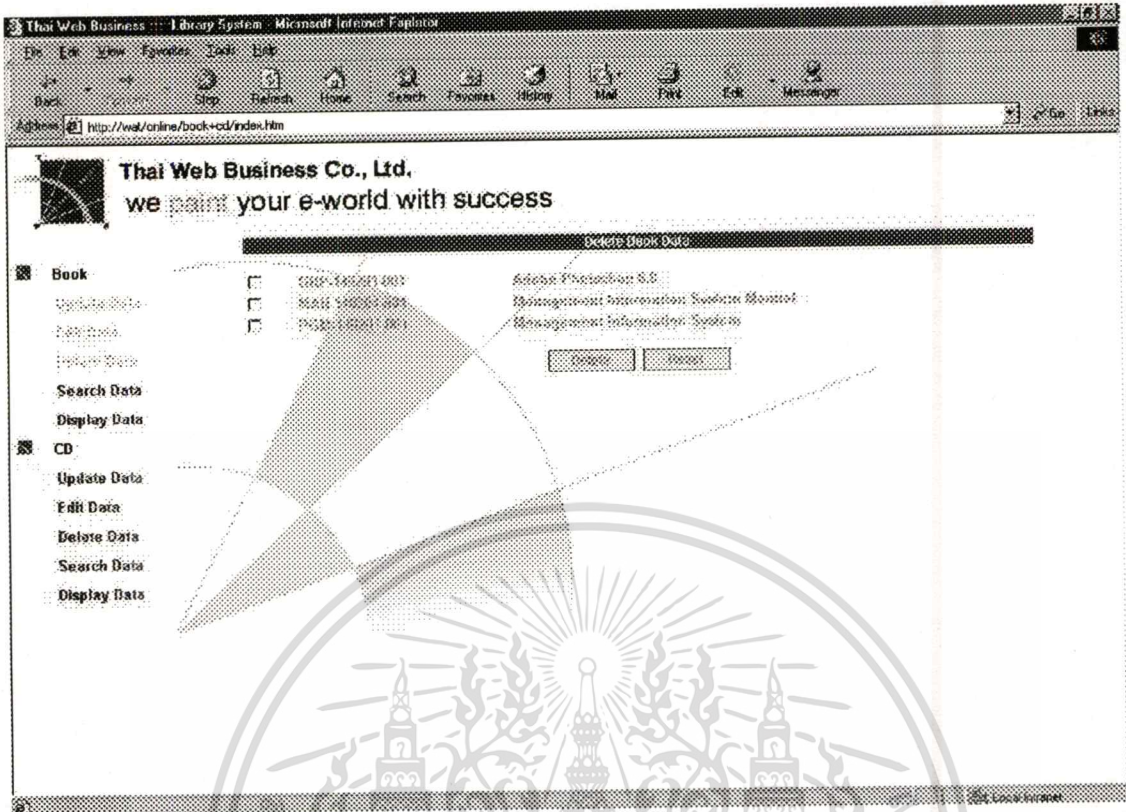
Thai Web Business ::: Library System - Microsoft Internet Explorer

File Edit View Favorites Tools Help

Back Forward Stop Refresh Home Search Favorites History Mail Print Edit Messenger

Address http://wat/online/book+cd/index.htm

Go Links

Thai Web Business Co., Ltd.

we paint your e-world with success

Delete Book Data

Book

Update Data

Edit Data

Delete Data

Search Data

Display Data

CD

Update Data

Edit Data

Delete Data

Search Data

Display Data

GRP-1/2001-001 Adobe Photoshop 5.5

MAN-1/2001-001 Management Information System Manual

PGD-1/2001-001 Management Information System

Delete Reset

Local intranet